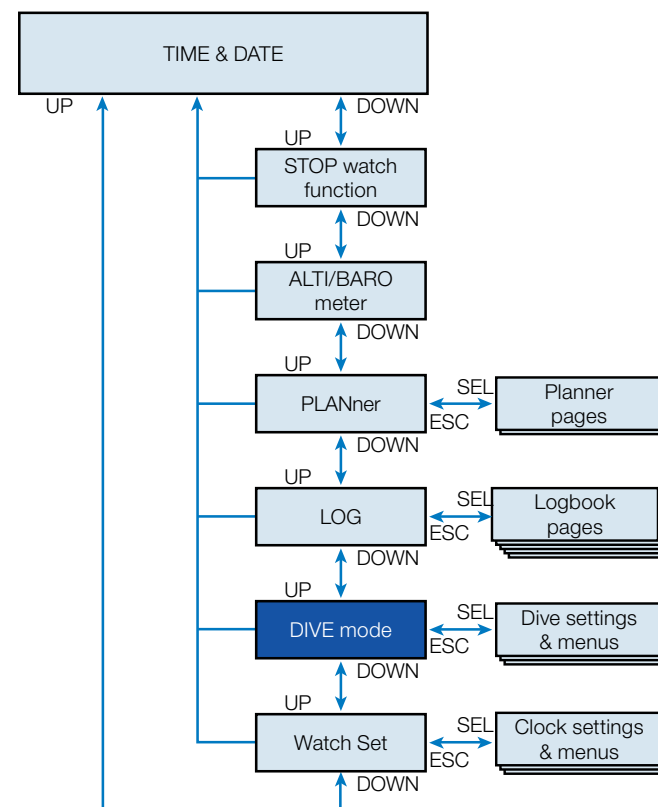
TIME & DATE

UP

DOWN

UP

STOP watch function

DOWN

UP

ALTI/BARO meter

DOWN

UP

PLANner

SEL

ESC

Planner pages

DOWN

UP

LOG

SEL

ESC

Logbook pages

DOWN

UP

DIVE mode

SEL

ESC

Dive settings & menus

DOWN

UP

Watch Set

SEL

ESC

Clock settings & menus

DOWN